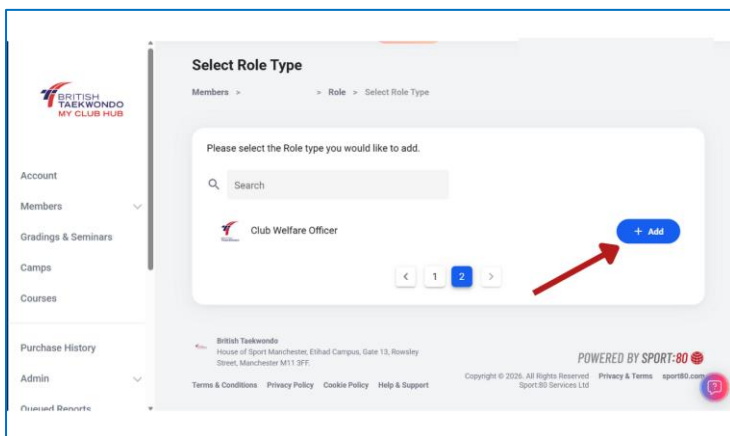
BRITISH TAEKWONDO
MY CLUB HUB

Account
Members
Gradings & Seminars
Camps
Courses
Purchase History
Admin
Queued Reports

Select Role Type

Members > > Role > Select Role Type

Please select the Role type you would like to add.

Search

Club Welfare Officer

+ Add

< 1 2 >

British Taekwondo
House of Sport Manchester, Etihad Campus, Gate 13, Rowsley Street, Manchester M11 3FF.

Terms & Conditions Privacy Policy Cookie Policy Help & Support

POWERED BY SPORT:80

Copyright © 2026. All Rights Reserved Sport:80 Services Ltd
Privacy & Terms sport80.com